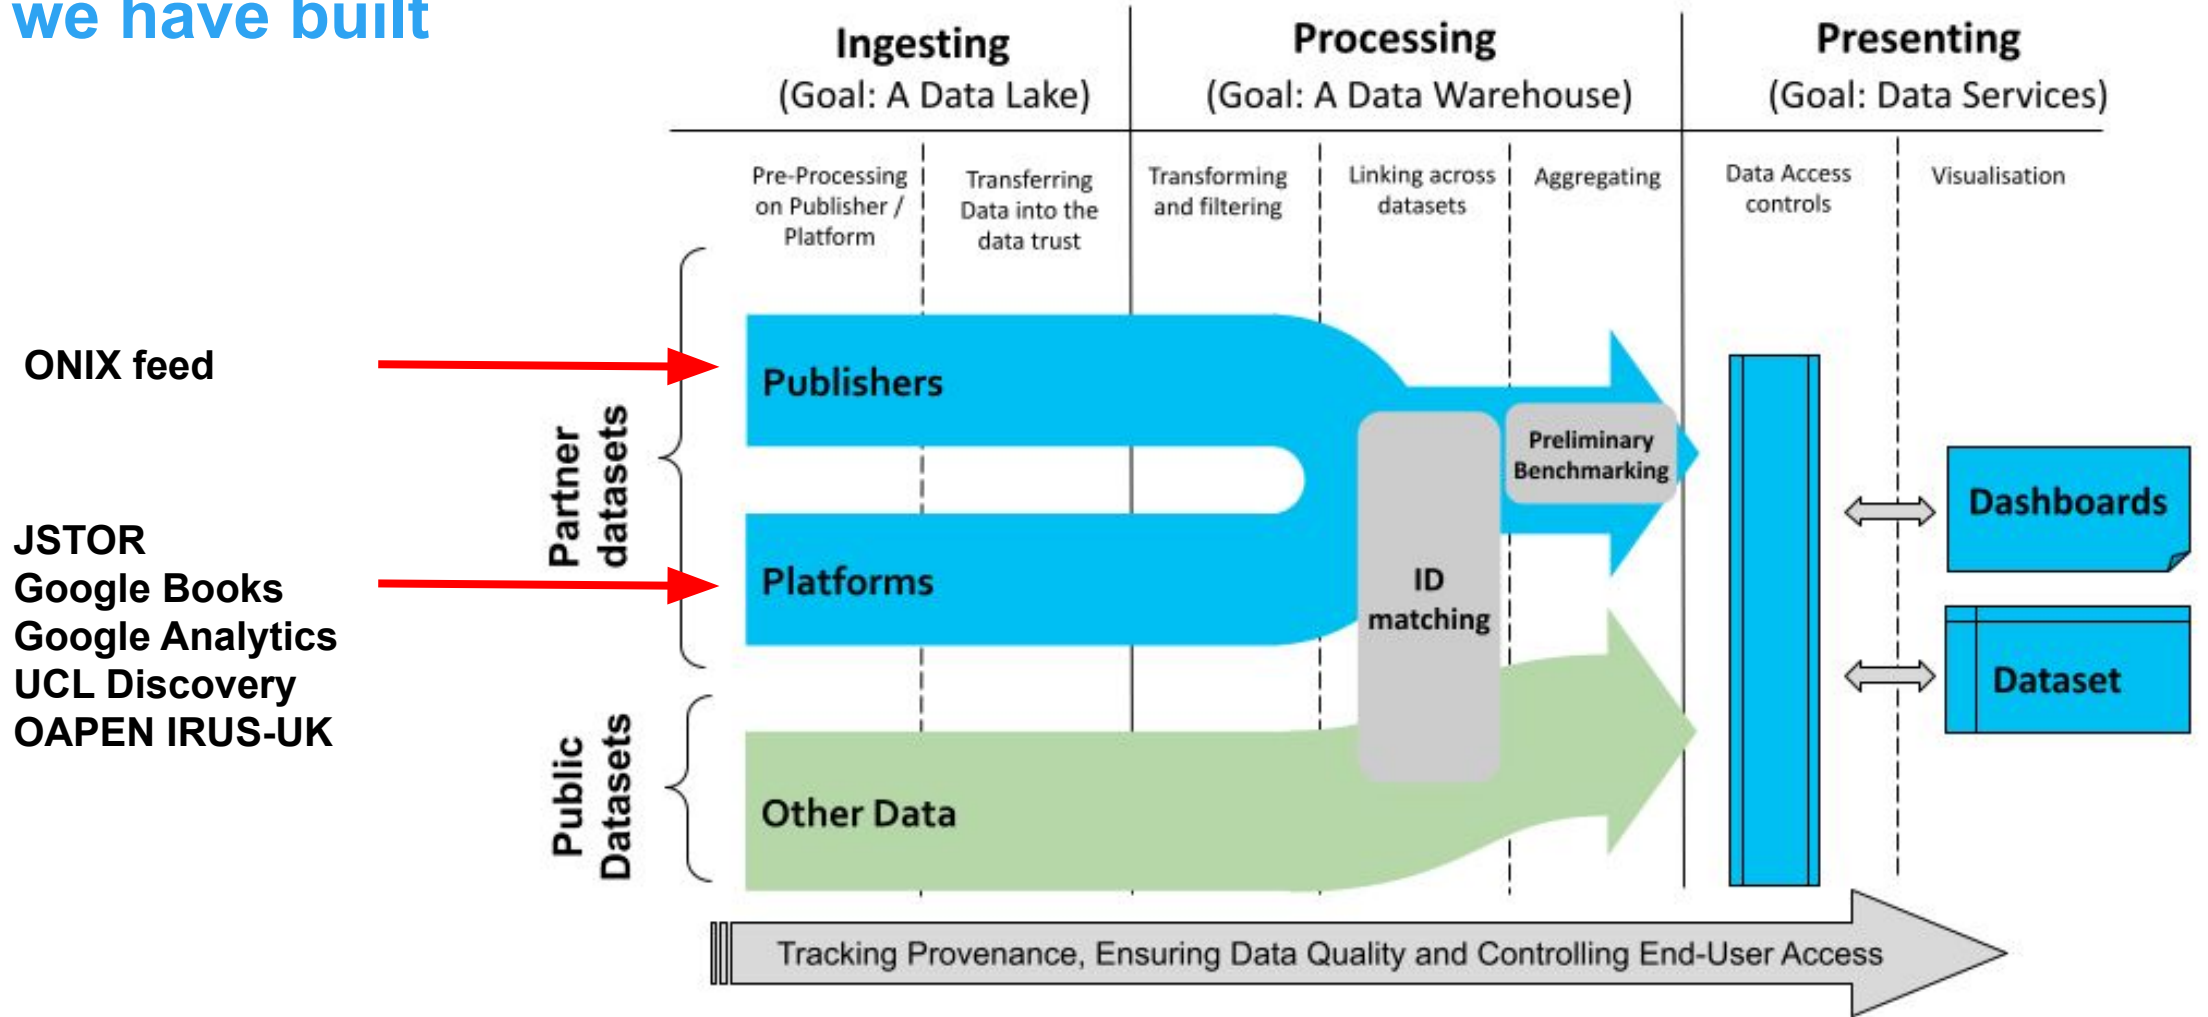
we have built

Ingesting
(Goal: A Data Lake)

Processing
(Goal: A Data Warehouse)

Presenting
(Goal: Data Services)

Pre-Processing on Publisher / Platform

Transferring Data into the data trust

Transforming and filtering

Linking across datasets

Aggregating

Data Access controls

Visualisation

ONIX feed

JSTOR
Google Books
Google Analytics
UCL Discovery
OAPEN IRUS-UK

Partner datasets

Public Datasets

Publishers

Platforms

Other Data

ID matching

Preliminary Benchmarking

Dashboards

Dataset

Tracking Provenance, Ensuring Data Quality and Controlling End-User Access